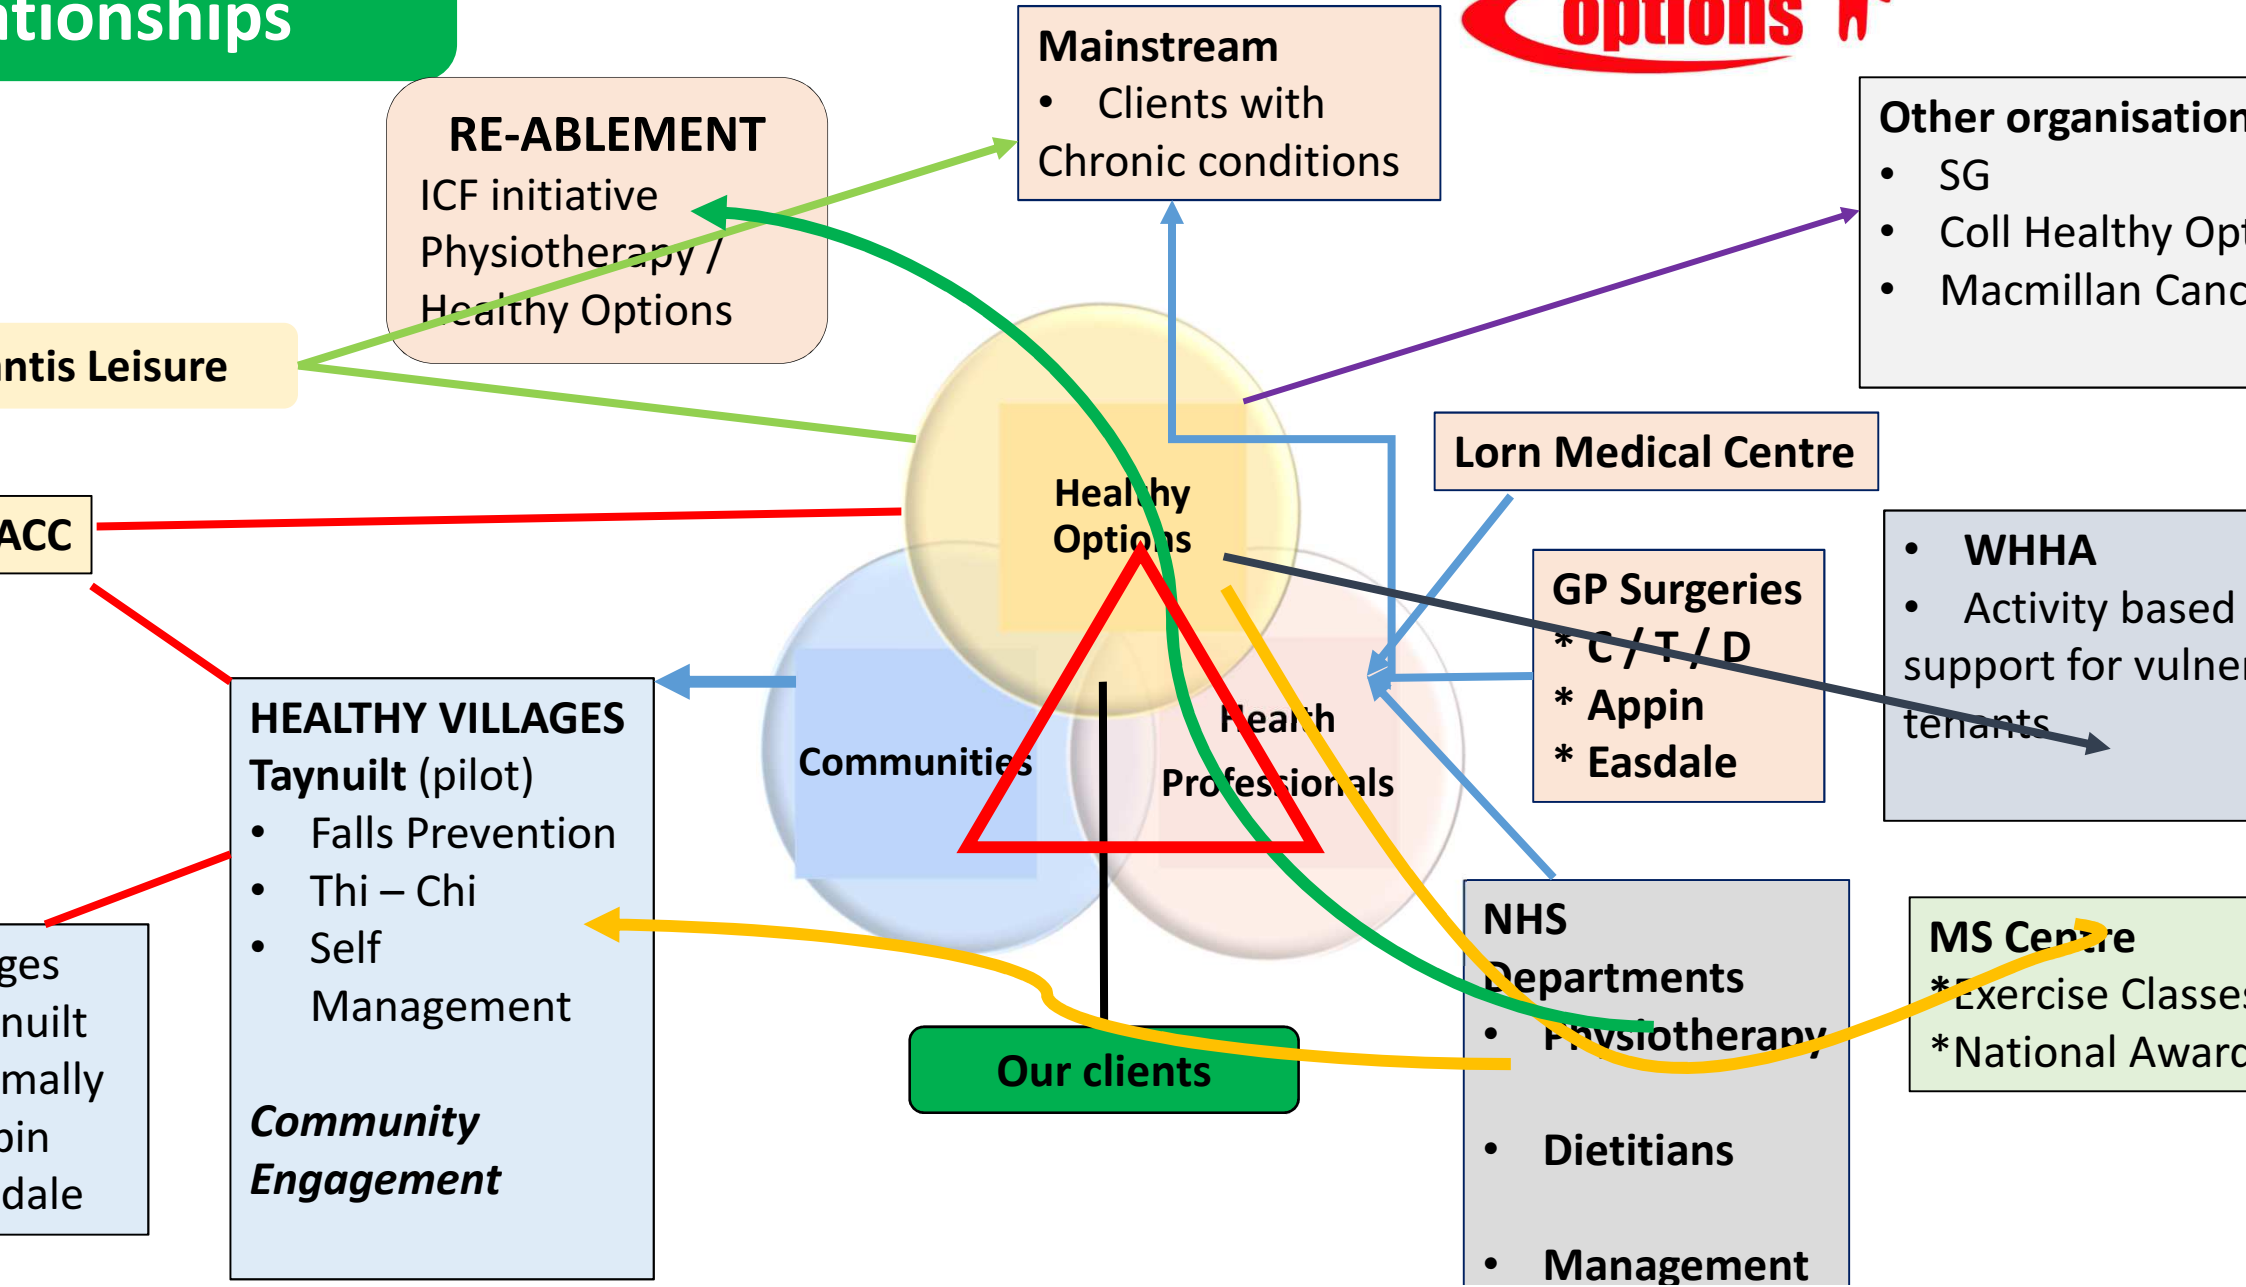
tionships

options

RE-ABLEMENT
ICF initiative
Physiotherapy /
Healthy Options

Mainstream
• Clients with Chronic conditions

Other organisation
• SG
• Coll Healthy Opt
• Macmillan Canc

ntis Leisure

ACC

Healthy Options

Lorn Medical Centre

GP Surgeries
* C / T / D
* Appin
* Easdale

• WHHA
• Activity based support for vulner tenants

Communities

Health Professionals

HEALTHY VILLAGES
Taynuilt (pilot)
• Falls Prevention
• Thi – Chi
• Self Management

Community Engagement

ges
nuilt
mally
pin
dale

Our clients

NHS Departments
• Physiotherapy
• Dietitians
• Management

MS Centre
*Exercise Classes
*National Award